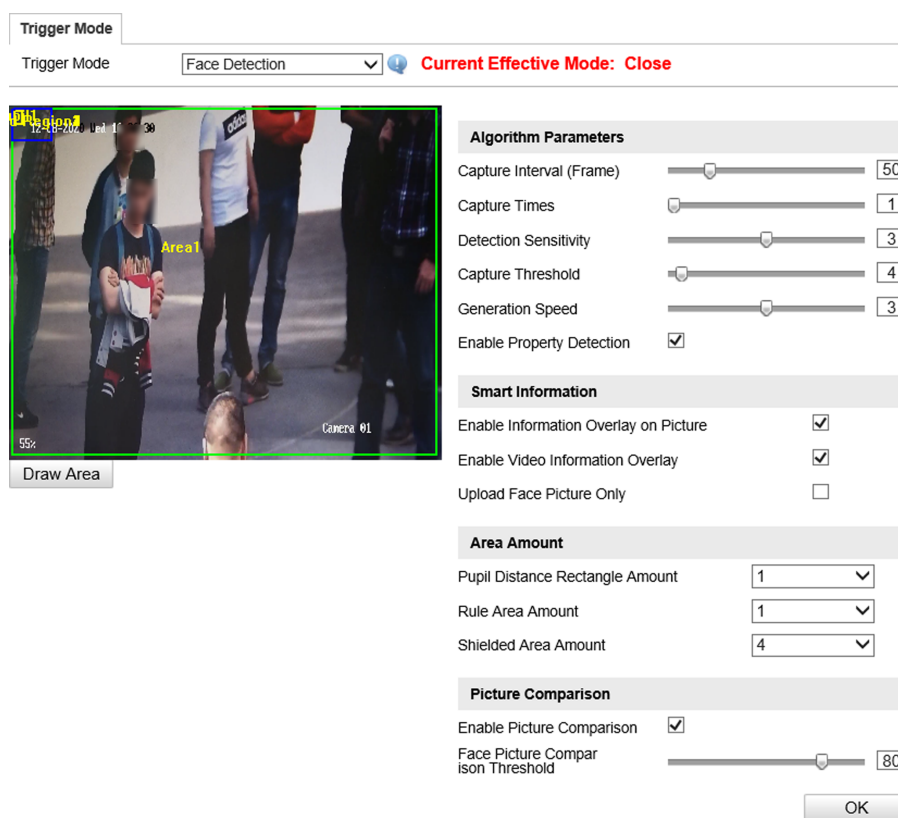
Trigger Mode

Trigger Mode Face Detection Current Effective Mode: Close

Region1
12-18-2020 Wed 1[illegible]:30
Area1
Camera 01
55%

Draw Area

Algorithm Parameters
Capture Interval (Frame) 50
Capture Times 1
Detection Sensitivity 3
Capture Threshold 4
Generation Speed 3
Enable Property Detection

Smart Information
Enable Information Overlay on Picture
Enable Video Information Overlay
Upload Face Picture Only

Area Amount
Pupil Distance Rectangle Amount 1
Rule Area Amount 1
Shielded Area Amount 4

Picture Comparison
Enable Picture Comparison
Face Picture Comparison Threshold 80

OK